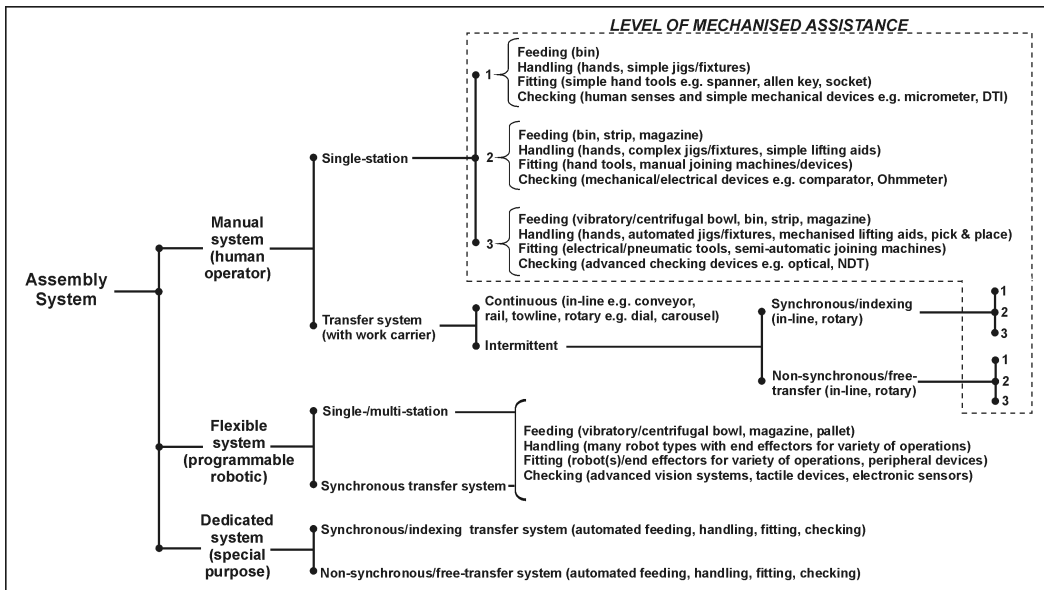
LEVEL OF MECHANISED ASSISTANCE

Assembly System

Manual system (human operator)

Single-station

1
Feeding (bin)
Handling (hands, simple jigs/fixtures)
Fitting (simple hand tools e.g. spanner, allen key, socket)
Checking (human senses and simple mechanical devices e.g. micrometer, DTI)

2
Feeding (bin, strip, magazine)
Handling (hands, complex jigs/fixtures, simple lifting aids)
Fitting (hand tools, manual joining machines/devices)
Checking (mechanical/electrical devices e.g. comparator, Ohmmeter)

3
Feeding (vibratory/centrifugal bowl, bin, strip, magazine)
Handling (hands, automated jigs/fixtures, mechanised lifting aids, pick & place)
Fitting (electrical/pneumatic tools, semi-automatic joining machines)
Checking (advanced checking devices e.g. optical, NDT)

Transfer system (with work carrier)

Continuous (in-line e.g. conveyor, rail, towline, rotary e.g. dial, carousel)

Intermittent

Synchronous/indexing (in-line, rotary)
1
2
3

Non-synchronous/free-transfer (in-line, rotary)
1
2
3

Flexible system (programmable robotic)

Single-/multi-station

Synchronous transfer system

Feeding (vibratory/centrifugal bowl, magazine, pallet)
Handling (many robot types with end effectors for variety of operations)
Fitting (robot(s)/end effectors for variety of operations, peripheral devices)
Checking (advanced vision systems, tactile devices, electronic sensors)

Dedicated system (special purpose)

Synchronous/indexing transfer system (automated feeding, handling, fitting, checking)

Non-synchronous/free-transfer system (automated feeding, handling, fitting, checking)